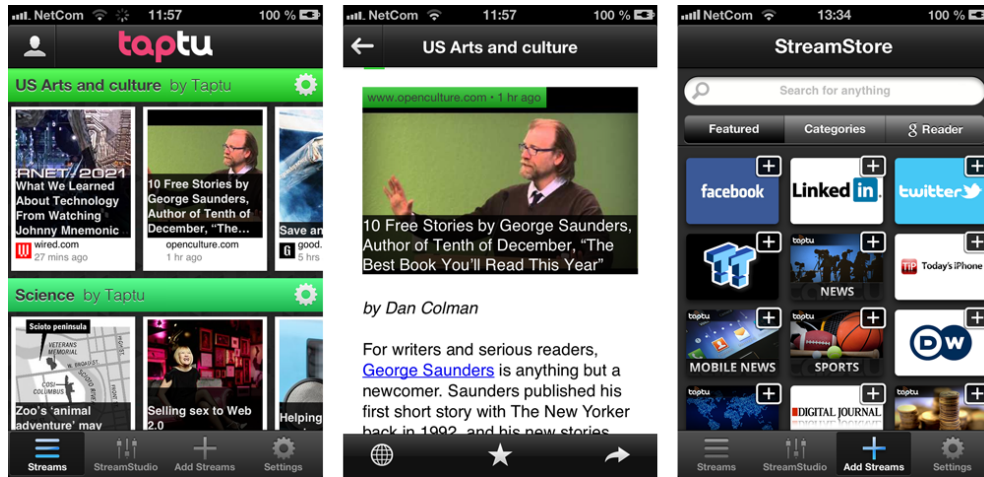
NetCom 11:57 100 %

taptu

US Arts and culture by Taptu

RNET 2021
What We Learned About Technology From Watching Johnny Mnemonic
wired.com
27 mins ago

10 Free Stories by George Saunders, Author of Tenth of December, "The...
openculture.com
1 hr ago

Save an
good.
1 hr ago

Science by Taptu

Scioto peninsula
VETERANS MEMORIAL
COLUMBUS
COSI
Zoo's 'animal adventure' may

Selling sex to Web 2.0

Helping

Streams StreamStudio Add Streams Settings

NetCom 11:57 100 %

US Arts and culture

www.openculture.com • 1 hr ago

10 Free Stories by George Saunders, Author of Tenth of December, "The Best Book You'll Read This Year"

by Dan Colman

For writers and serious readers, George Saunders is anything but a newcomer. Saunders published his first short story with The New Yorker back in 1992, and his new stories

NetCom 13:34 100 %

StreamStore

Search for anything

Featured Categories Reader

facebook
Linked in
twitter
taptu
NEWS
TIP Today's iPhone
taptu
MOBILE NEWS
taptu
SPORTS
DW
taptu
DIGITAL JOURNAL
taptu

Streams StreamStudio Add Streams Settings